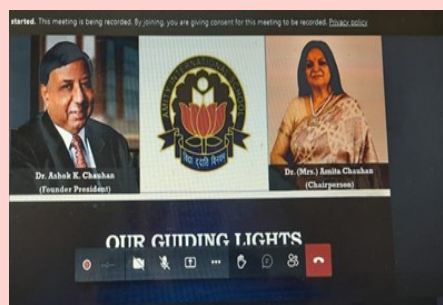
started. This meeting is being recorded. By joining, you are giving consent for this meeting to be recorded. Privacy policy

AMITY INTERNATIONAL SCHOOL

Dr. Ashok K. Chauhan (Founder President)

Dr. (Mrs.) Amita Chauhan (Chairperson)

OUR GUIDING LIGHTS